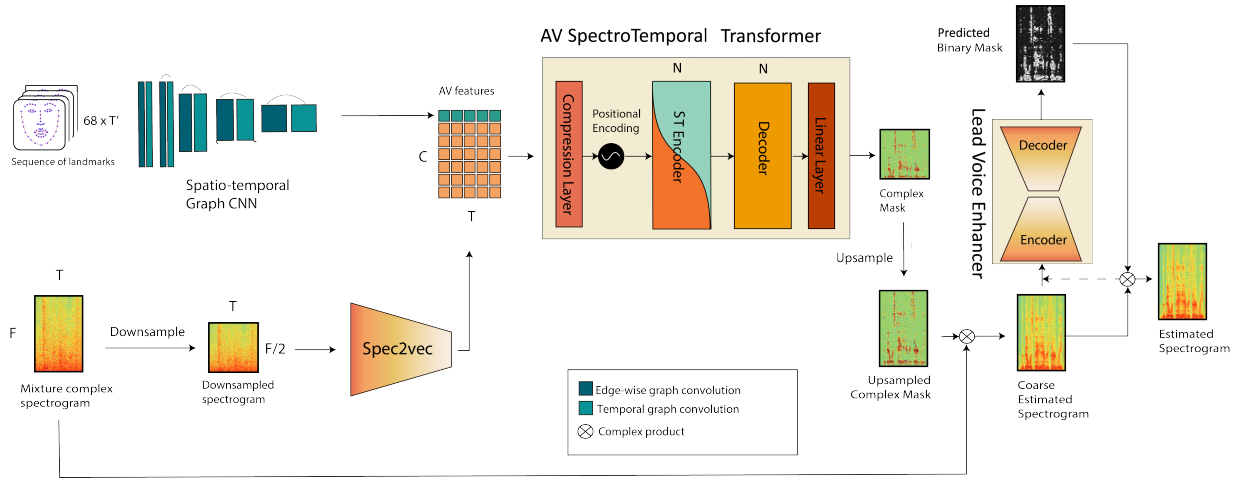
AV SpectroTemporal Transformer

68 x T'

Sequence of landmarks

Spatio-temporal Graph CNN

AV features

C

T

N

N

Compression Layer

Positional Encoding

ST Encoder

Decoder

Linear Layer

Complex Mask

Predicted Binary Mask

Lead Voice Enhancer

Decoder

Encoder

Upsample

T

F

Mixture complex spectrogram

Downsample

T

F/2

Downsampled spectrogram

Spec2vec

Upsampled Complex Mask

Coarse Estimated Spectrogram

Estimated Spectrogram

Edge-wise graph convolution

Temporal graph convolution

Complex product